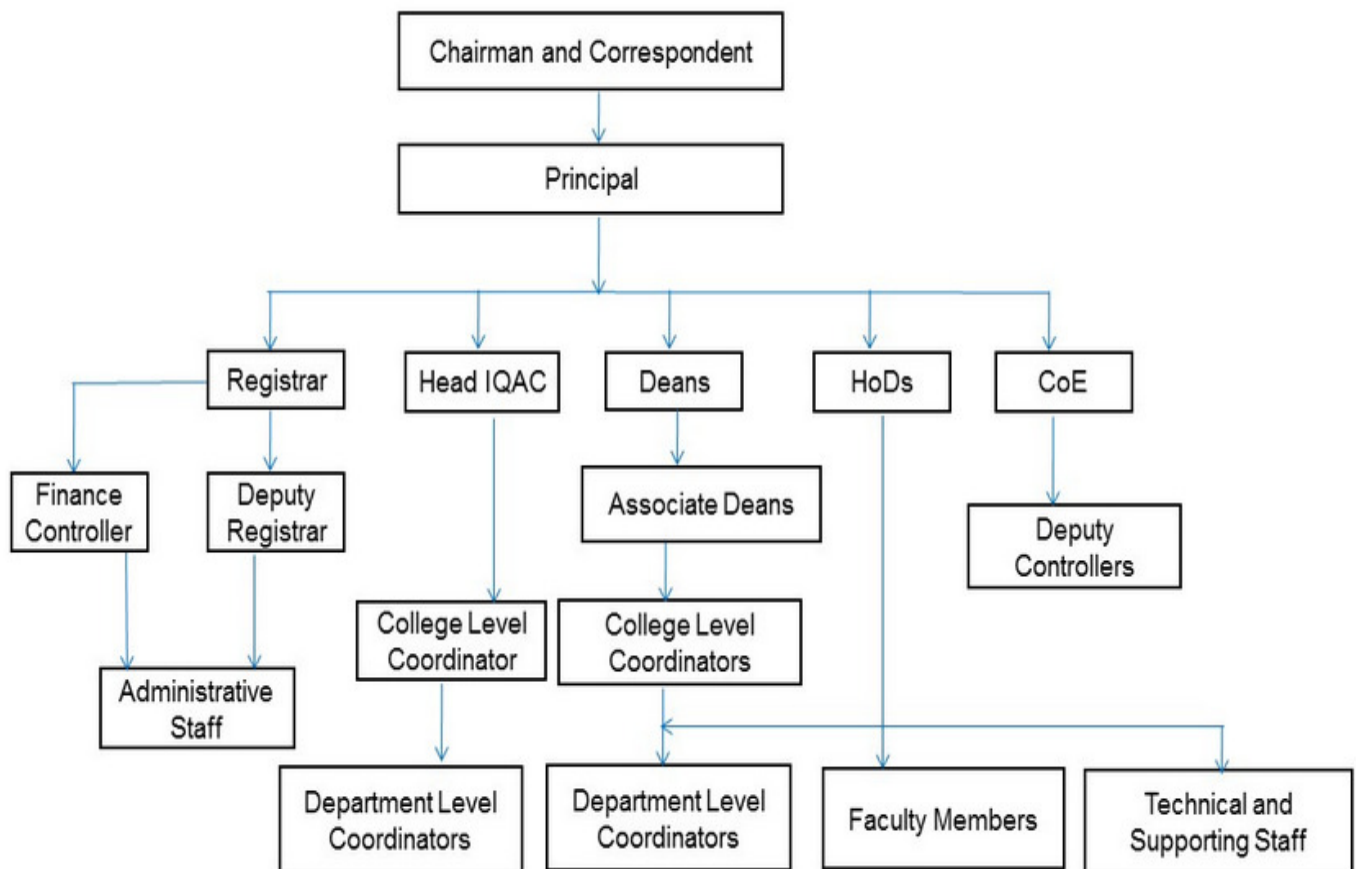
Chairman and Correspondent

Principal

Registrar

Head IQAC

Deans

HoDs

CoE

Finance Controller

Deputy Registrar

Associate Deans

Deputy Controllers

College Level Coordinator

College Level Coordinators

Administrative Staff

Department Level Coordinators

Department Level Coordinators

Faculty Members

Technical and Supporting Staff